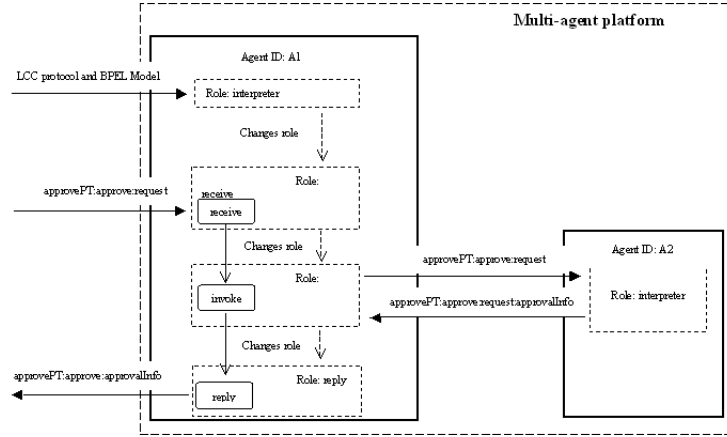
Multi-agent platform

Agent ID: A1

LCC protocol and BPEL Model

Role: interpreter

Changes role

approvePT:approve:request

Role:

receive

receive

Changes role

Role:

invoke

approvePT:approve:request

approvePT:approve:request:approvalInfo

Agent ID: A2

Role: interpreter

Changes role

approvePT:approve:approvalInfo

Role: reply

reply